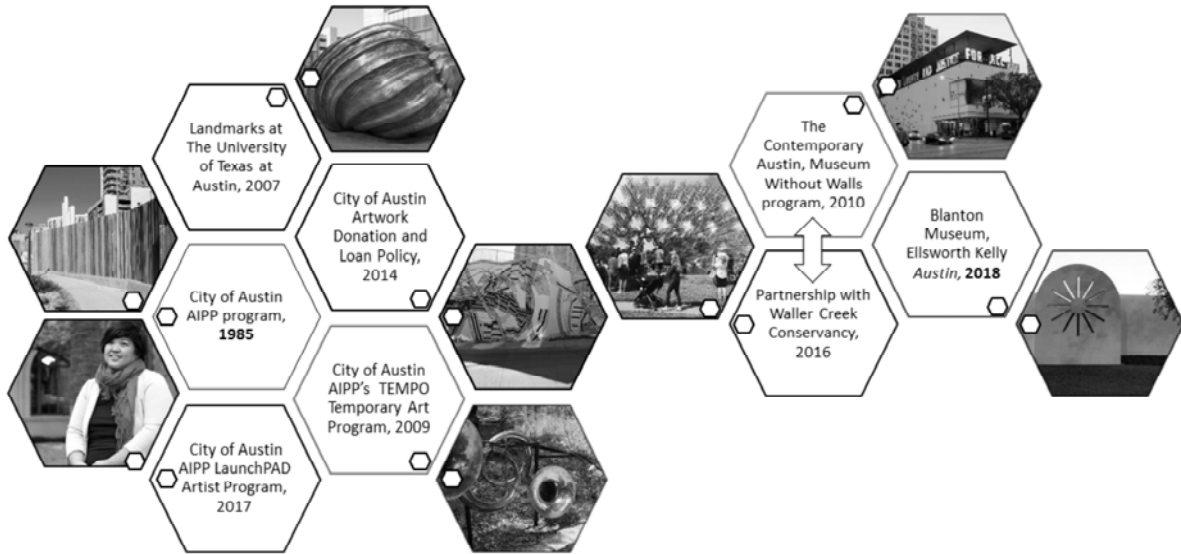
Landmarks at The University of Texas at Austin, 2007

City of Austin Artwork Donation and Loan Policy, 2014

City of Austin AIPP program, **1985**

City of Austin AIPP's TEMPO Temporary Art Program, 2009

City of Austin AIPP LaunchPAD Artist Program, 2017

The Contemporary Austin, Museum Without Walls program, 2010

Partnership with Waller Creek Conservancy, 2016

Blanton Museum, Ellsworth Kelly *Austin*, **2018**